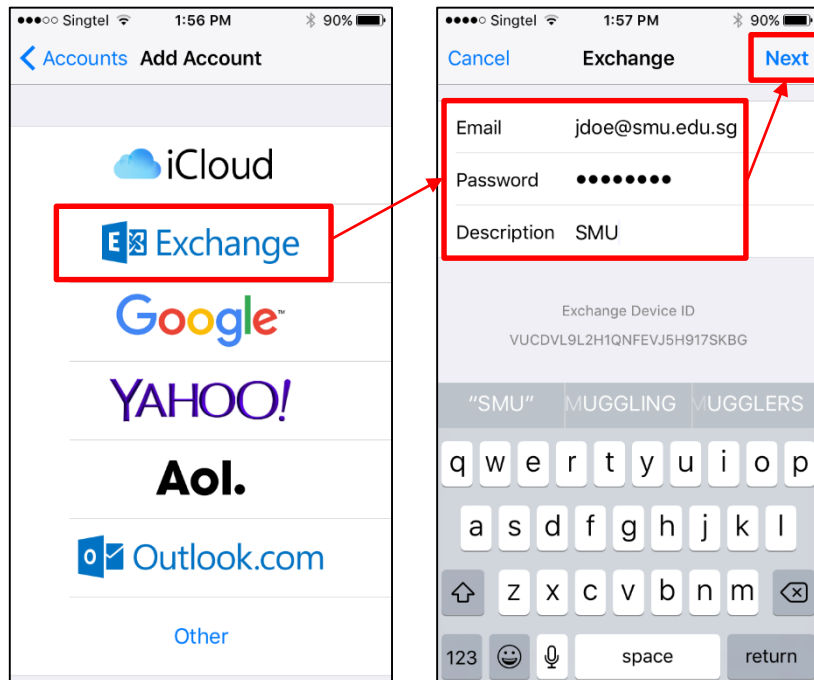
●●●○○ Singtel 1:56 PM 90%

Accounts Add Account

iCloud

Exchange

Google

YAHOO!

Aol.

Outlook.com

Other

●●●○○ Singtel 1:57 PM 90%

Cancel Exchange Next

Email jdoe@smu.edu.sg

Password ●●●●●●●●

Description SMU

Exchange Device ID

VUCDVL9L2H1QNFEVJ5H917SKBG

"SMU" MUGGLING MUGGLERS

q w e r t y u i o p

a s d f g h j k l

z x c v b n m

123 space return